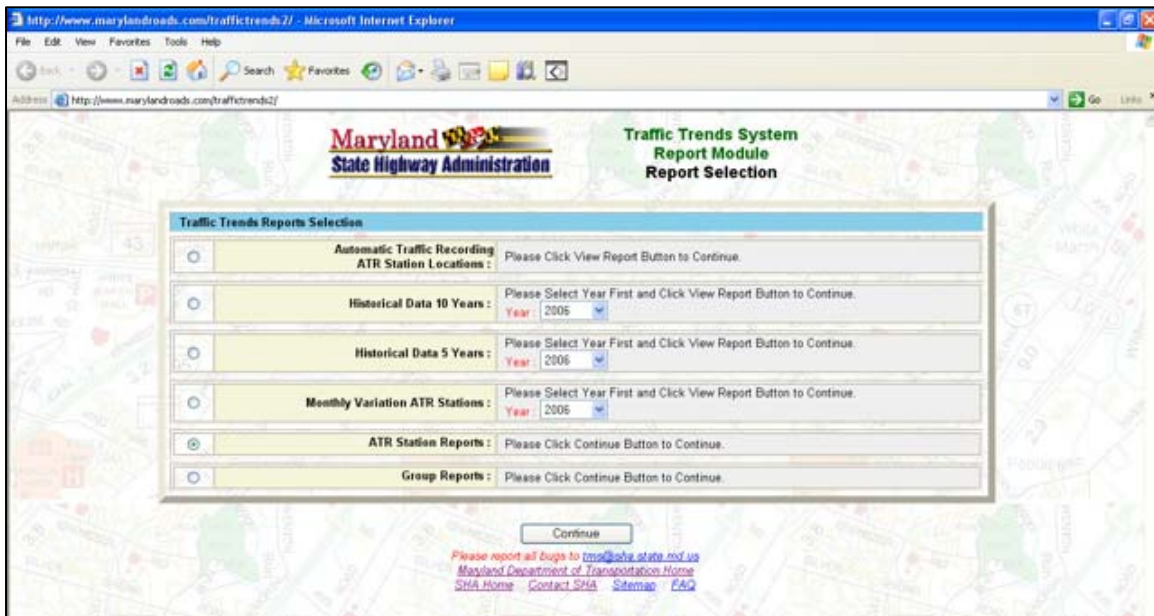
http://www.marylandroads.com/traffictrends2/ - Microsoft Internet Explorer

File Edit View Favorites Tools Help

Back Search Favorites

Address http://www.marylandroads.com/traffictrends2/ Go Links

Maryland
State Highway Administration

Traffic Trends System
Report Module
Report Selection

Traffic Trends Reports Selection

| | | |
|---|---|---|
| ○ | Automatic Traffic Recording ATR Station Locations : | Please Click View Report Button to Continue. |
| ○ | Historical Data 10 Years : | Please Select Year First and Click View Report Button to Continue. Year 2006 |
| ○ | Historical Data 5 Years : | Please Select Year First and Click View Report Button to Continue. Year 2006 |
| ○ | Monthly Variation ATR Stations : | Please Select Year First and Click View Report Button to Continue. Year 2006 |
| ⦿ | ATR Station Reports : | Please Click Continue Button to Continue. |
| ○ | Group Reports : | Please Click Continue Button to Continue. |

Continue

Please report all bugs to tms@sha.state.md.us
Maryland Department of Transportation Home
SHA Home Contact SHA Sitemap FAQ